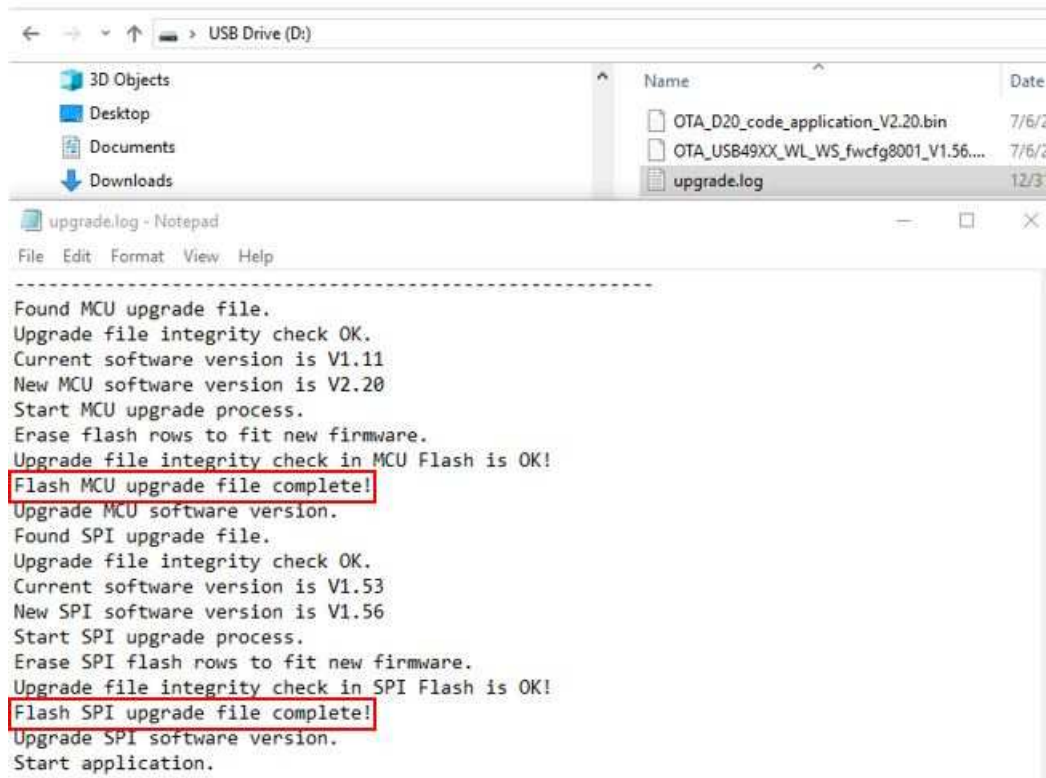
USB Drive (D:)

3D Objects
Desktop
Documents
Downloads

Name
Date

OTA_D20_code_application_V2.20.bin 7/6/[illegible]
OTA_USB49XX_WL_WS_fwcfg8001_V1.56.... 7/6/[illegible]
upgrade.log 12/3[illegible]

upgrade.log - Notepad

File Edit Format View Help

----------------------------------------------------------
Found MCU upgrade file.
Upgrade file integrity check OK.
Current software version is V1.11
New MCU software version is V2.20
Start MCU upgrade process.
Erase flash rows to fit new firmware.
Upgrade file integrity check in MCU Flash is OK!
Flash MCU upgrade file complete!
Upgrade MCU software version.
Found SPI upgrade file.
Upgrade file integrity check OK.
Current software version is V1.53
New SPI software version is V1.56
Start SPI upgrade process.
Erase SPI flash rows to fit new firmware.
Upgrade file integrity check in SPI Flash is OK!
Flash SPI upgrade file complete!
Upgrade SPI software version.
Start application.